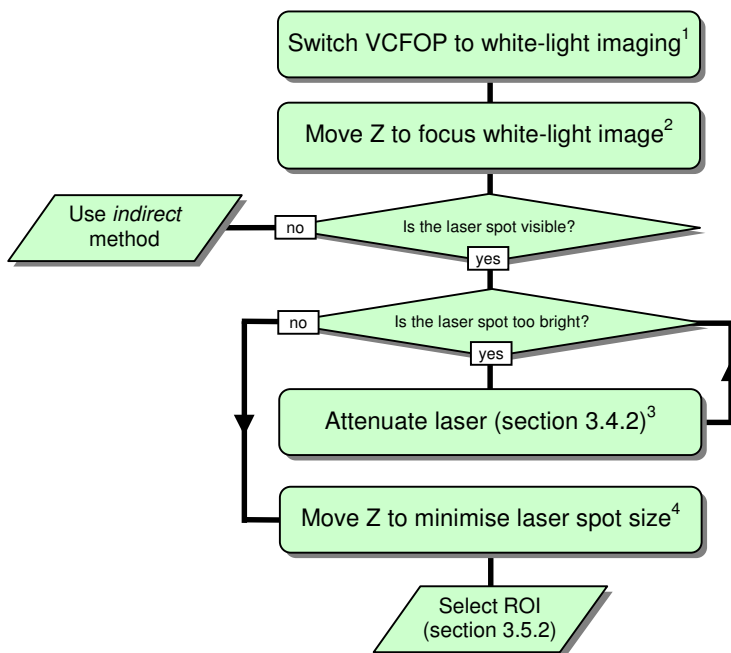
Switch VCFOP to white-light imaging$^1$

Move Z to focus white-light image$^2$

Use *indirect* method

no

Is the laser spot visible?

yes

no

Is the laser spot too bright?

yes

Attenuate laser (section 3.4.2)$^3$

Move Z to minimise laser spot size$^4$

Select ROI (section 3.5.2)